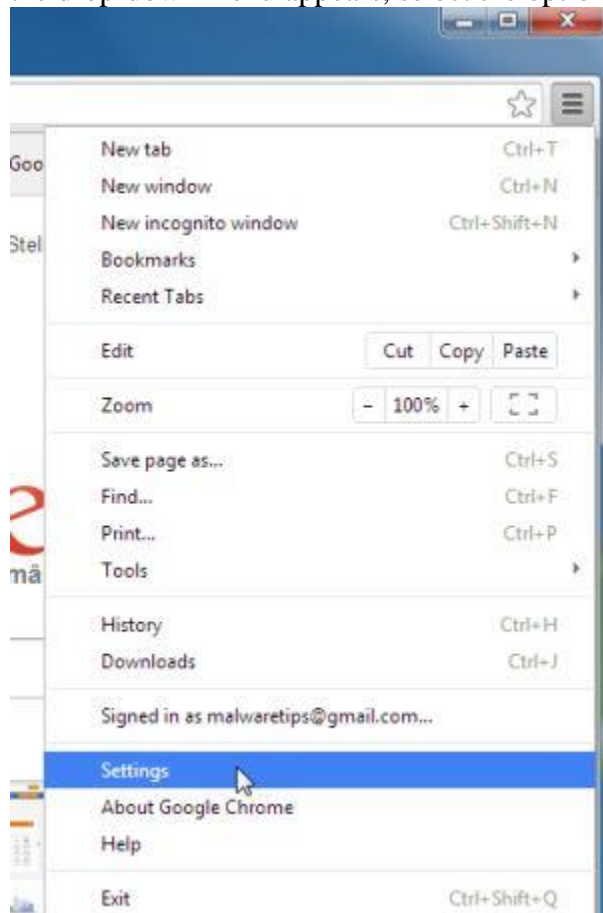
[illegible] drop-down menu appears, select the option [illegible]

Goo

Stel

e

mâ

New tab Ctrl+T
New window Ctrl+N
New incognito window Ctrl+Shift+N
Bookmarks
Recent Tabs

Edit Cut Copy Paste

Zoom - 100% +

Save page as... Ctrl+S
Find... Ctrl+F
Print... Ctrl+P
Tools

History Ctrl+H
Downloads Ctrl+J

Signed in as malwaretips@gmail.com...

Settings
About Google Chrome
Help

Exit Ctrl+Shift+Q